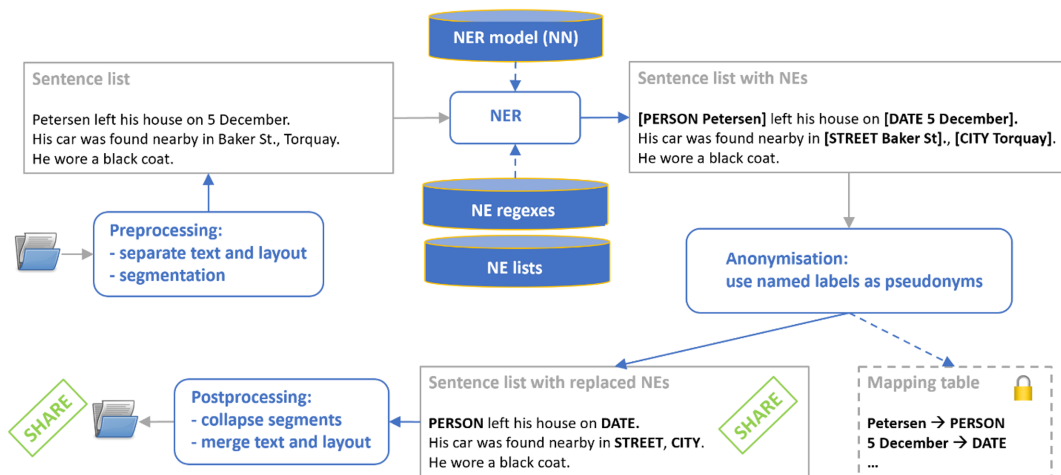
NER model (NN)

Sentence list

Petersen left his house on 5 December.
His car was found nearby in Baker St., Torquay.
He wore a black coat.

NER

Sentence list with NEs

**[PERSON Petersen]** left his house on **[DATE 5 December]**.
His car was found nearby in **[STREET Baker St]**., **[CITY Torquay]**.
He wore a black coat.

Preprocessing:
- separate text and layout
- segmentation

NE regexes

NE lists

Anonymisation:
use named labels as pseudonyms

SHARE

Postprocessing:
- collapse segments
- merge text and layout

Sentence list with replaced NEs

**PERSON** left his house on **DATE.**
His car was found nearby in **STREET**, **CITY**.
He wore a black coat.

SHARE

Mapping table

Petersen → PERSON
5 December → DATE
...